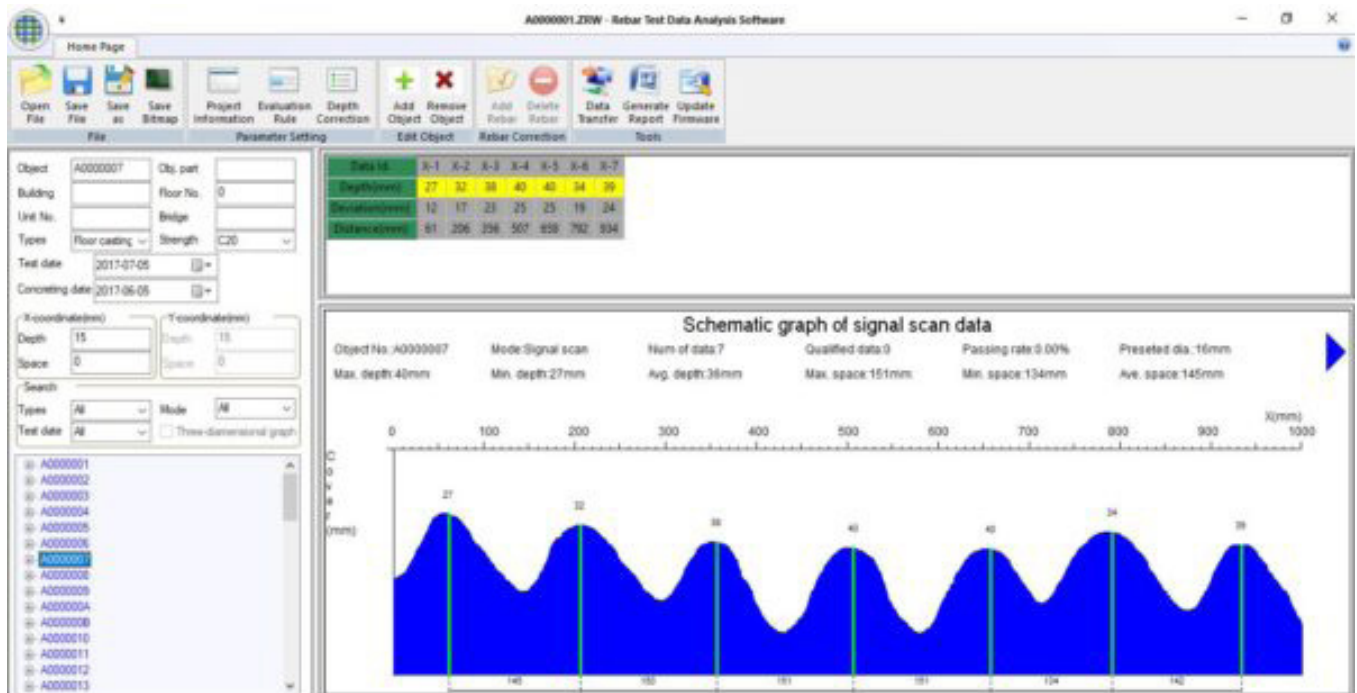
A0000001.ZRW - Rebar Test Data Analysis Software

Home Page

Open File | Save File | Save as | Save Bitmap
File
Project Information | Evaluation Rule | Depth Correction
Parameter Setting
Add Object | Remove Object
Edit Object
Add Rebar | Delete Rebar
Rebar Correction
Data Transfer | Generate Report | Update Firmware
Tools

Object A0000007 Obj. part
Building Floor No. 0
Unit No. Bridge
Types Floor casting Strength C20
Test date 2017-07-05
Concreting date 2017-06-05

X-coordinate(mm)
Depth 15
Space 0
Y-coordinate(mm)
Depth 15
Space 0

Search
Types All Mode All
Test date All Three-dimensional graph

A0000001
A0000002
A0000003
A0000004
A0000005
A0000006
A0000007
A0000008
A0000009
A000000A
A000000B
A0000010
A0000011
A0000012
A0000013

| Data Id | X-1 | X-2 | X-3 | X-4 | X-5 | X-6 | X-7 |
|---|---|---|---|---|---|---|---|
| Depth(mm) | 27 | 32 | 38 | 40 | 40 | 34 | 39 |
| Deviation(mm) | 12 | 17 | 23 | 25 | 25 | 19 | 24 |
| Distance(mm) | 61 | 206 | 356 | 507 | 658 | 792 | 934 |

Schematic graph of signal scan data

Object No.:A0000007 Mode:Signal scan Num of data:7 Qualified data:0 Passing rate:0.00% Preseted dia.:16mm
Max. depth:40mm Min. depth:27mm Avg. depth:36mm Max. space:151mm Min. space:134mm Ave. space:145mm

0 100 200 300 400 500 600 700 800 900 1000 X(mm)

C o v e r (mm)

27 32 38 40 40 34 39

145 150 151 151 134 142